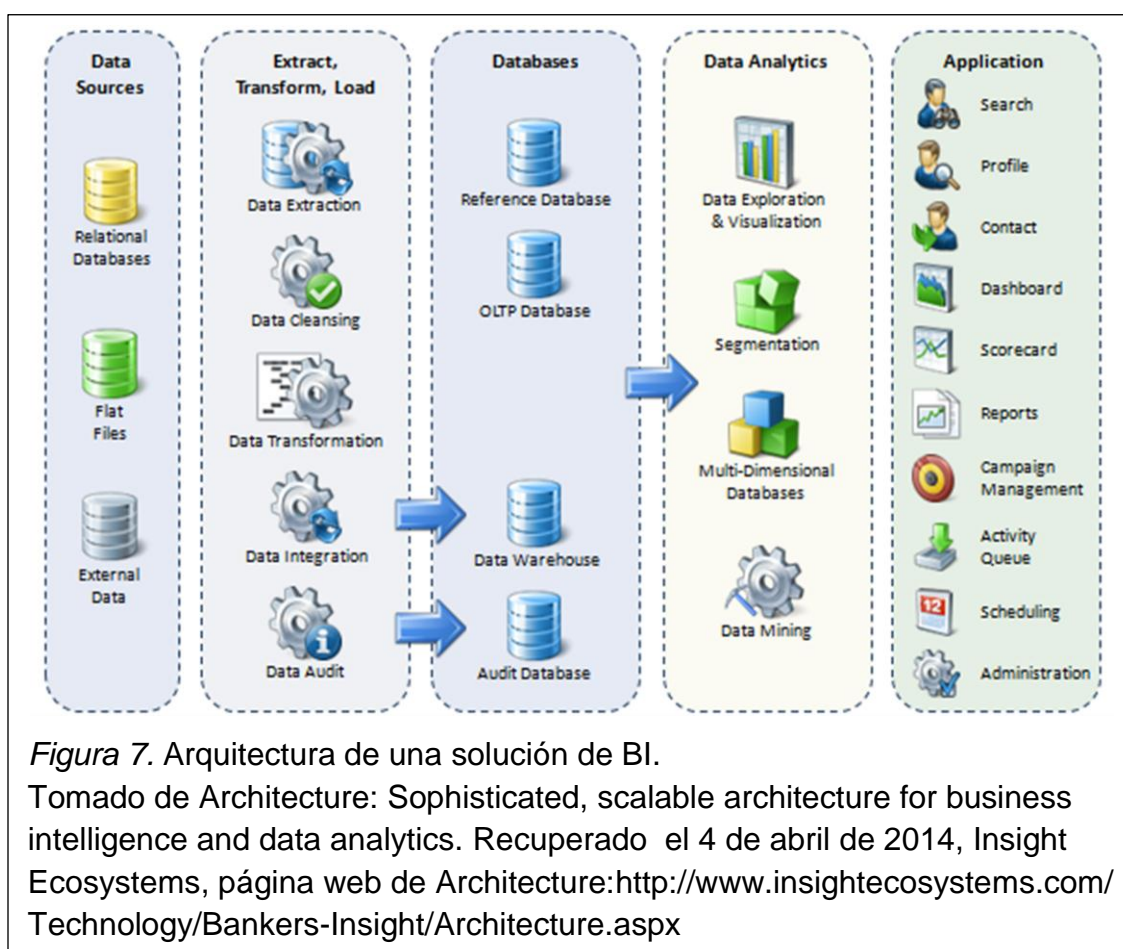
Data Sources

Relational Databases

Flat Files

External Data

Extract, Transform, Load

Data Extraction

Data Cleansing

Data Transformation

Data Integration

Data Audit

Databases

Reference Database

OLTP Database

Data Warehouse

Audit Database

Data Analytics

Data Exploration & Visualization

Segmentation

Multi-Dimensional Databases

Data Mining

Application

Search

Profile

Contact

Dashboard

Scorecard

Reports

Campaign Management

Activity Queue

12

Scheduling

Administration

*Figura 7.* Arquitectura de una solución de BI.

Tomado de Architecture: Sophisticated, scalable architecture for business intelligence and data analytics. Recuperado el 4 de abril de 2014, Insight Ecosystems, página web de Architecture:http://www.insightecosystems.com/Technology/Bankers-Insight/Architecture.aspx